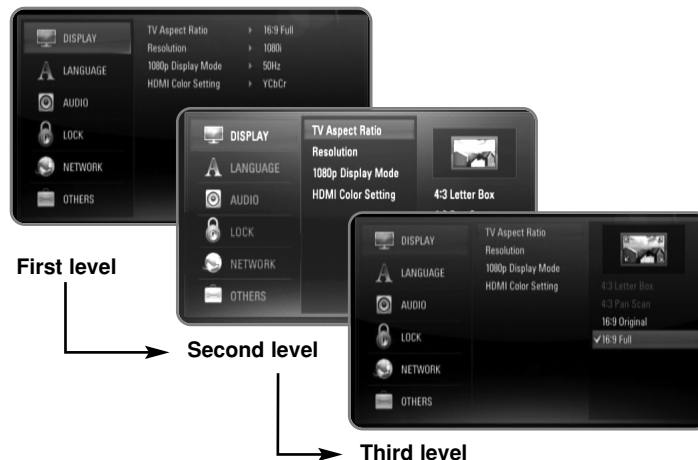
DISPLAY
LANGUAGE
AUDIO
LOCK
NETWORK
OTHERS

TV Aspect Ratio › 16:9 Full
Resolution › 1080i
1080p Display Mode › 50Hz
HDMI Color Setting › YCbCr

First level

DISPLAY
LANGUAGE
AUDIO
LOCK
NETWORK
OTHERS

TV Aspect Ratio
Resolution
1080p Display Mode
HDMI Color Setting

4:3 Letter Box

Second level

DISPLAY
LANGUAGE
AUDIO
LOCK
NETWORK
OTHERS

TV Aspect Ratio
Resolution
1080p Display Mode
HDMI Color Setting

4:3 Letter Box
4:3 Pan Scan
16:9 Original
✓16:9 Full

Third level